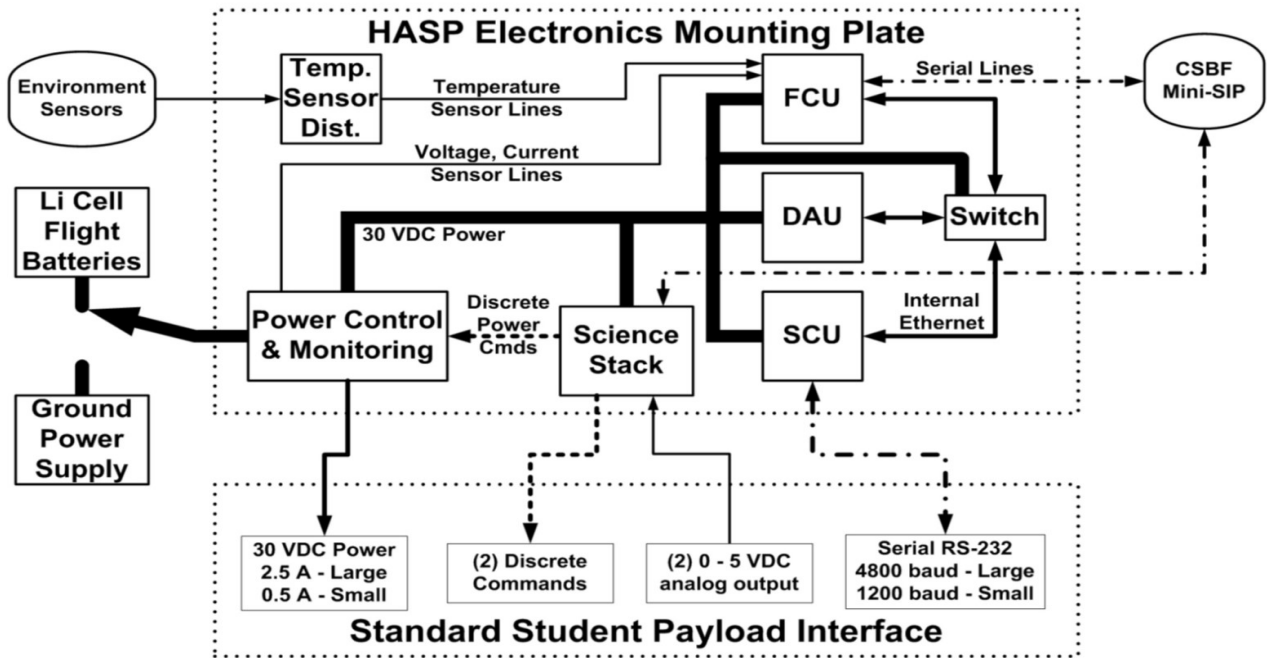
HASP Electronics Mounting Plate

Environment Sensors

Temp. Sensor Dist.

Temperature Sensor Lines

FCU

Serial Lines

CSBF Mini-SIP

Voltage, Current Sensor Lines

Li Cell Flight Batteries

DAU

Switch

30 VDC Power

Power Control & Monitoring

Discrete Power Cmds

Science Stack

SCU

Internal Ethernet

Ground Power Supply

30 VDC Power
2.5 A - Large
0.5 A - Small

(2) Discrete Commands

(2) 0 - 5 VDC analog output

Serial RS-232
4800 baud - Large
1200 baud - Small

Standard Student Payload Interface